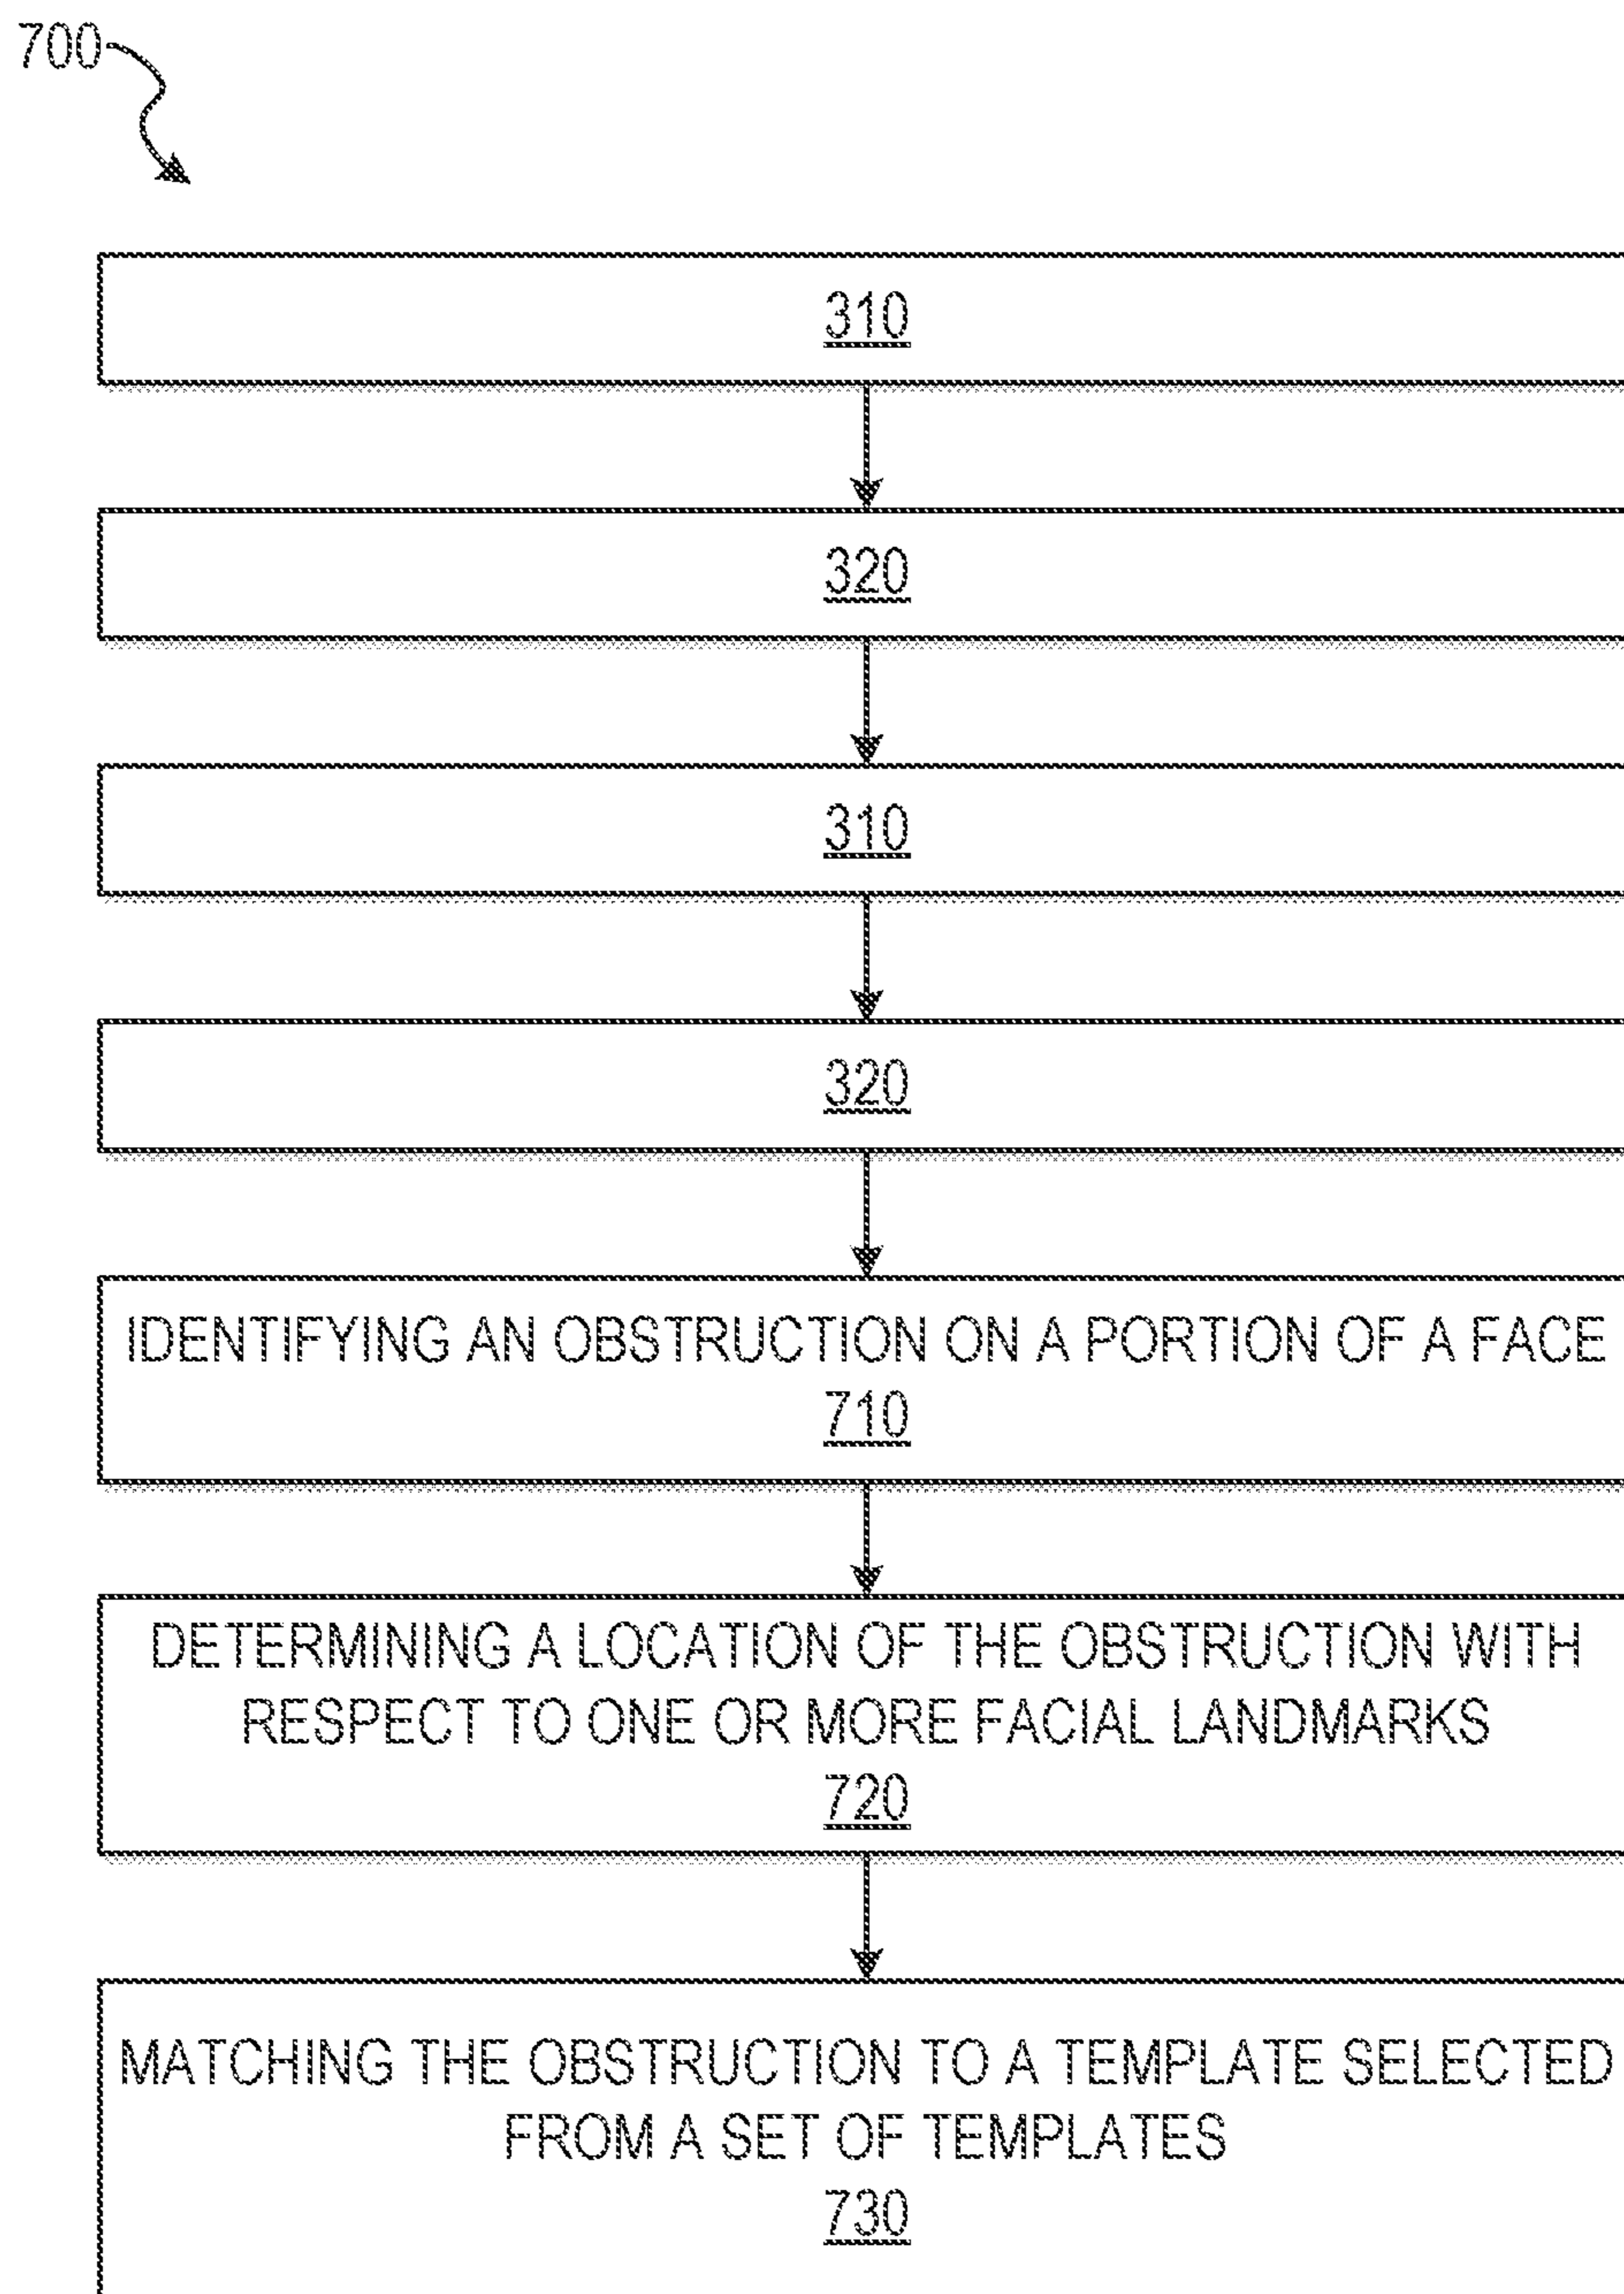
700

310

320

310

320

IDENTIFYING AN OBSTRUCTION ON A PORTION OF A FACE
710

DETERMINING A LOCATION OF THE OBSTRUCTION WITH RESPECT TO ONE OR MORE FACIAL LANDMARKS
720

MATCHING THE OBSTRUCTION TO A TEMPLATE SELECTED FROM A SET OF TEMPLATES
730